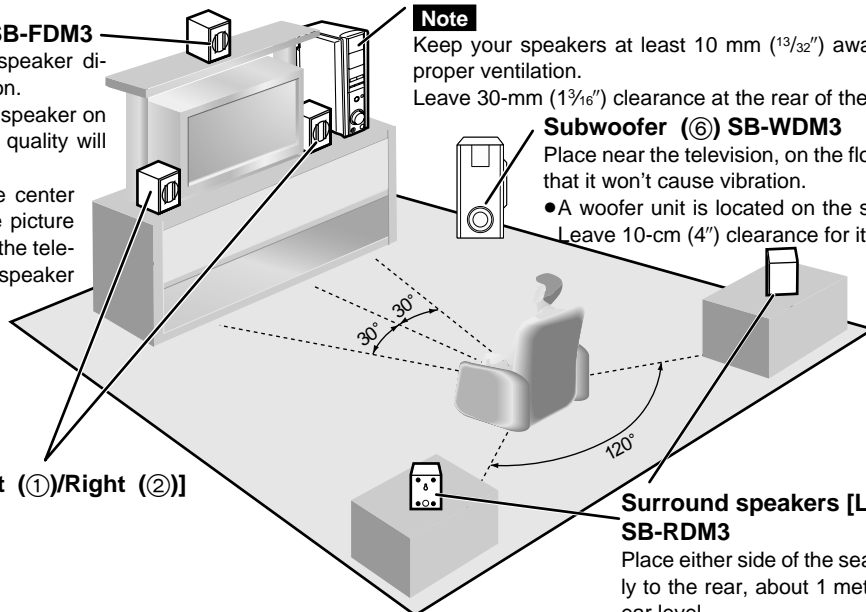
SB-FDM3

speaker di- on.

speaker on quality will

e center e picture the tele- speaker

Note

Keep your speakers at least 10 mm ($\frac{13}{32}$″) awa proper ventilation.

Leave 30-mm ($1\frac{3}{16}$″) clearance at the rear of the

Subwoofer (⑥) SB-WDM3

Place near the television, on the flo that it won't cause vibration.

●A woofer unit is located on the s Leave 10-cm (4″) clearance for it

30°

30°

120°

t (①)/Right (②)]

Surround speakers [L SB-RDM3

Place either side of the sea ly to the rear, about 1 met ear level.